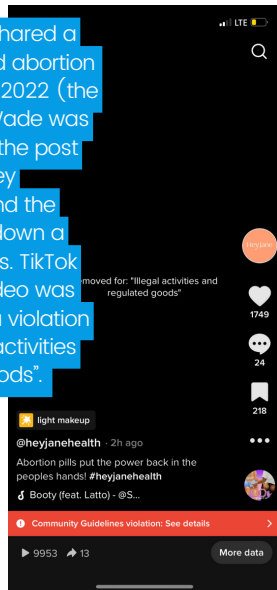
hared a
d abortion
2022 (the
Vade was
the post
ey
nd the
down a
s. TikTok
deo was
violation
activities
ods".

LTE

moved for: "Illegal activities and regulated goods"

Heyjane

1749

24

218

light makeup

@heyjanehealth · 2h ago

Abortion pills put the power back in the peoples hands! #heyjanehealth

Booty (feat. Latto) - @S...

Community Guidelines violation: See details

9953

13

More data